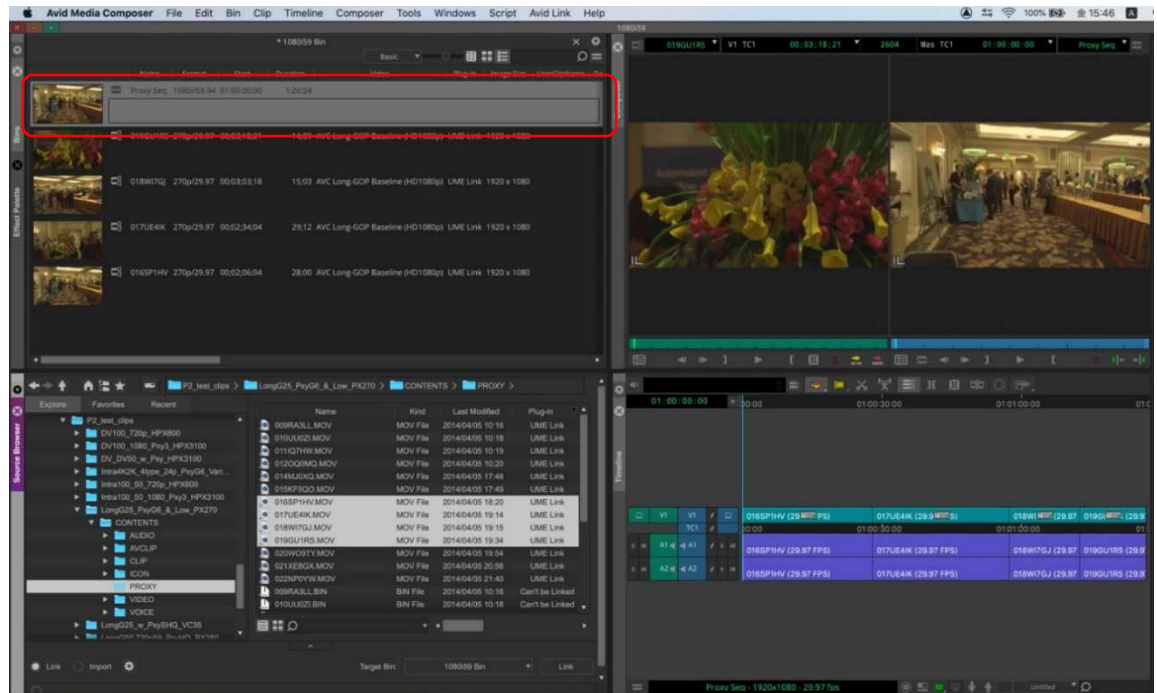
Avid Media Composer File Edit Bin Clip Timeline Composer Tools Windows Script Avid Link Help

100% 15:46

* 1080i59 Bin

Basic

Name Format Start Duration Video Plug-in Image Size

Proxy Seq 1080i/59.94 01:00:00:00 1:26:24

019GU1RS 270p/29.97 00;03;18;21 14;00 AVC Long-GOP Baseline (HD1080p) UME Link 1920 x 1080

018WI7GJ 270p/29.97 00;03;03;18 15;03 AVC Long-GOP Baseline (HD1080p) UME Link 1920 x 1080

017UE4IK 270p/29.97 00;02;34;04 29;12 AVC Long-GOP Baseline (HD1080p) UME Link 1920 x 1080

016SP1HV 270p/29.97 00;02;06;04 28;00 AVC Long-GOP Baseline (HD1080p) UME Link 1920 x 1080

Bins

Effect Palette

1080i59

019GU1RS V1 TC1 00;03;18;21 2604 Mas TC1 01:00:00:00 Proxy Seq

Composer

P2_test_clips > LongG25_PxyG6_&_Low_PX270 > CONTENTS > PROXY >

Explore Favorites Recent

Source Browser

P2_test_clips
DV100_720p_HPX800
DV100_1080_Pxy3_HPX3100
DV_DV50_w_Pxy_HPX3100
Intra4K2K_4type_24p_PxyG6_Vari...
Intra100_50_720p_HPX800
Intra100_50_1080_Pxy3_HPX3100
LongG25_PxyG6_&_Low_PX270
CONTENTS
AUDIO
AVCLIP
CLIP
ICON
PROXY
VIDEO
VOICE
LongG25_w_PxySHQ_VC35

| Name | Kind | Last Modified | Plug-in |
|---|---|---|---|
| 009RA3LL.MOV | MOV File | 2014/04/05 10:16 | UME Link |
| 010UU0ZI.MOV | MOV File | 2014/04/05 10:18 | UME Link |
| 011IQ7HW.MOV | MOV File | 2014/04/05 10:19 | UME Link |
| 012OQ0MQ.MOV | MOV File | 2014/04/05 10:20 | UME Link |
| 014MJ0XQ.MOV | MOV File | 2014/04/05 17:48 | UME Link |
| 015KF5QO.MOV | MOV File | 2014/04/05 17:49 | UME Link |
| 016SP1HV.MOV | MOV File | 2014/04/05 18:20 | UME Link |
| 017UE4IK.MOV | MOV File | 2014/04/05 19:14 | UME Link |
| 018WI7GJ.MOV | MOV File | 2014/04/05 19:15 | UME Link |
| 019GU1RS.MOV | MOV File | 2014/04/05 19:34 | UME Link |
| 020WO9TY.MOV | MOV File | 2014/04/05 19:54 | UME Link |
| 021XE8GX.MOV | MOV File | 2014/04/05 20:56 | UME Link |
| 022NP0YW.MOV | MOV File | 2014/04/05 21:40 | UME Link |
| 009RA3LL.BIN | BIN File | 2014/04/05 10:16 | Can't be Linked |
| 010UU0ZI.BIN | BIN File | 2014/04/05 10:18 | Can't be Linked |

Link Import Target Bin: 1080i59 Bin Link

Timeline

01:00:00:00 00:00 01:00:30:00 01:01:00:00

V1 V1 TC1 016SP1HV (29.97 FPS) 017UE4IK (29.97 FPS) 018WI (29.97 019GU (29.9

00:00 01:00:30:00 01:01:00:00

A1 A1 016SP1HV (29.97 FPS) 017UE4IK (29.97 FPS) 018WI7GJ (29.97 019GU1RS (29.9

A2 A2 016SP1HV (29.97 FPS) 017UE4IK (29.97 FPS) 018WI7GJ (29.97 019GU1RS (29.9

Proxy Seq - 1920x1080 - 29.97 fps

Untitled